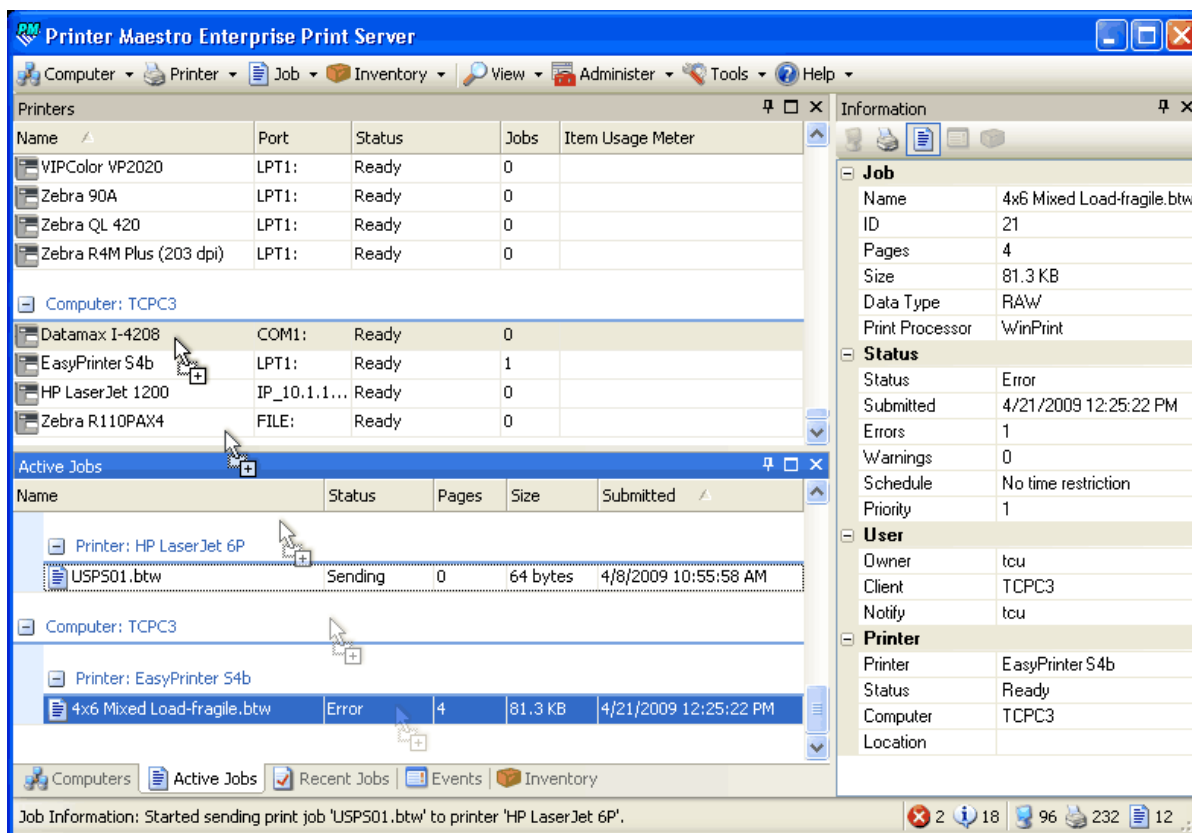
PM Printer Maestro Enterprise Print Server

Computer ▾ Printer ▾ Job ▾ Inventory ▾ View ▾ Administer ▾ Tools ▾ Help ▾

Printers

| Name | Port | Status | Jobs | Item Usage Meter |
|---|---|---|---|---|
| VIPColor VP2020 | LPT1: | Ready | 0 | |
| Zebra 90A | LPT1: | Ready | 0 | |
| Zebra QL 420 | LPT1: | Ready | 0 | |
| Zebra R4M Plus (203 dpi) | LPT1: | Ready | 0 | |

Computer: TCPC3

| Name | Port | Status | Jobs | Item Usage Meter |
|---|---|---|---|---|
| Datamax I-4208 | COM1: | Ready | 0 | |
| EasyPrinter S4b | LPT1: | Ready | 1 | |
| HP LaserJet 1200 | IP_10.1.1... | Ready | 0 | |
| Zebra R110PAX4 | FILE: | Ready | 0 | |

Active Jobs

| Name | Status | Pages | Size | Submitted |
|---|---|---|---|---|

Printer: HP LaserJet 6P

| USPS01.btw | Sending | 0 | 64 bytes | 4/8/2009 10:55:58 AM |
|---|---|---|---|---|

Computer: TCPC3

Printer: EasyPrinter S4b

| 4x6 Mixed Load-fragile.btw | Error | 4 | 81.3 KB | 4/21/2009 12:25:22 PM |
|---|---|---|---|---|

Computers | Active Jobs | Recent Jobs | Events | Inventory

Information

Job
| Name | 4x6 Mixed Load-fragile.btw |
|---|---|
| ID | 21 |
| Pages | 4 |
| Size | 81.3 KB |
| Data Type | RAW |
| Print Processor | WinPrint |

Status
| Status | Error |
|---|---|
| Submitted | 4/21/2009 12:25:22 PM |
| Errors | 1 |
| Warnings | 0 |
| Schedule | No time restriction |
| Priority | 1 |

User
| Owner | tcu |
|---|---|
| Client | TCPC3 |
| Notify | tcu |

Printer
| Printer | EasyPrinter S4b |
|---|---|
| Status | Ready |
| Computer | TCPC3 |
| Location | |

Job Information: Started sending print job 'USPS01.btw' to printer 'HP LaserJet 6P'.
2 18 96 232 12